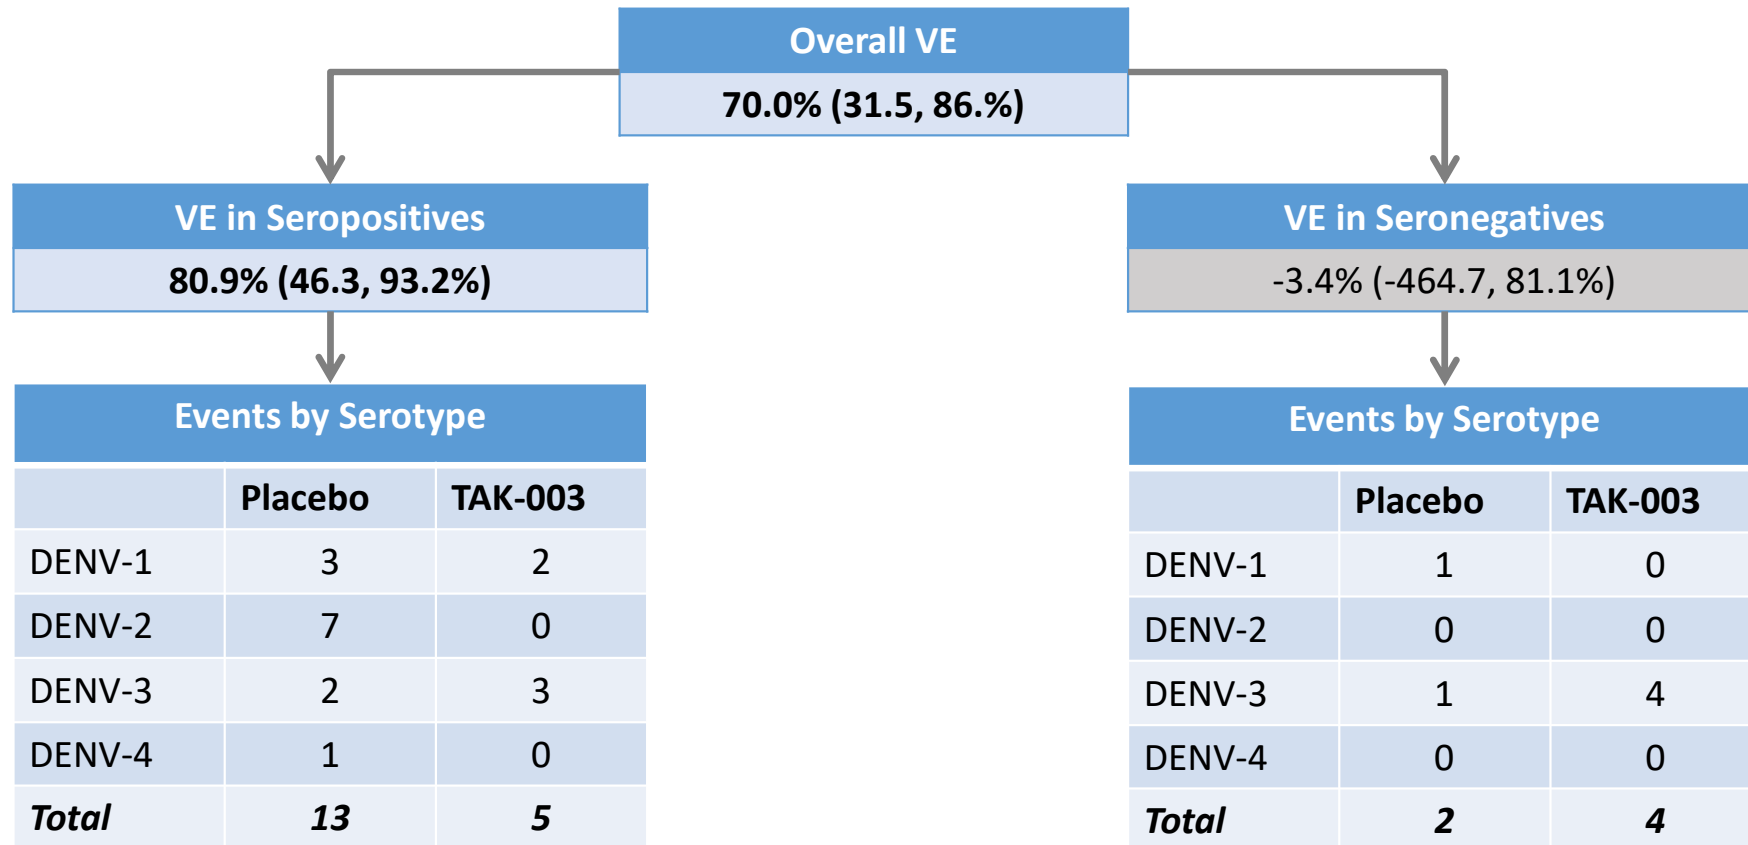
Overall VE
70.0% (31.5, 86.%)

VE in Seropositives
80.9% (46.3, 93.2%)

Events by Serotype

| | Placebo | TAK-003 |
|---|---|---|
| DENV-1 | 3 | 2 |
| DENV-2 | 7 | 0 |
| DENV-3 | 2 | 3 |
| DENV-4 | 1 | 0 |
| *Total* | *13* | *5* |

VE in Seronegatives
-3.4% (-464.7, 81.1%)

Events by Serotype

| | Placebo | TAK-003 |
|---|---|---|
| DENV-1 | 1 | 0 |
| DENV-2 | 0 | 0 |
| DENV-3 | 1 | 4 |
| DENV-4 | 0 | 0 |
| *Total* | *2* | *4* |